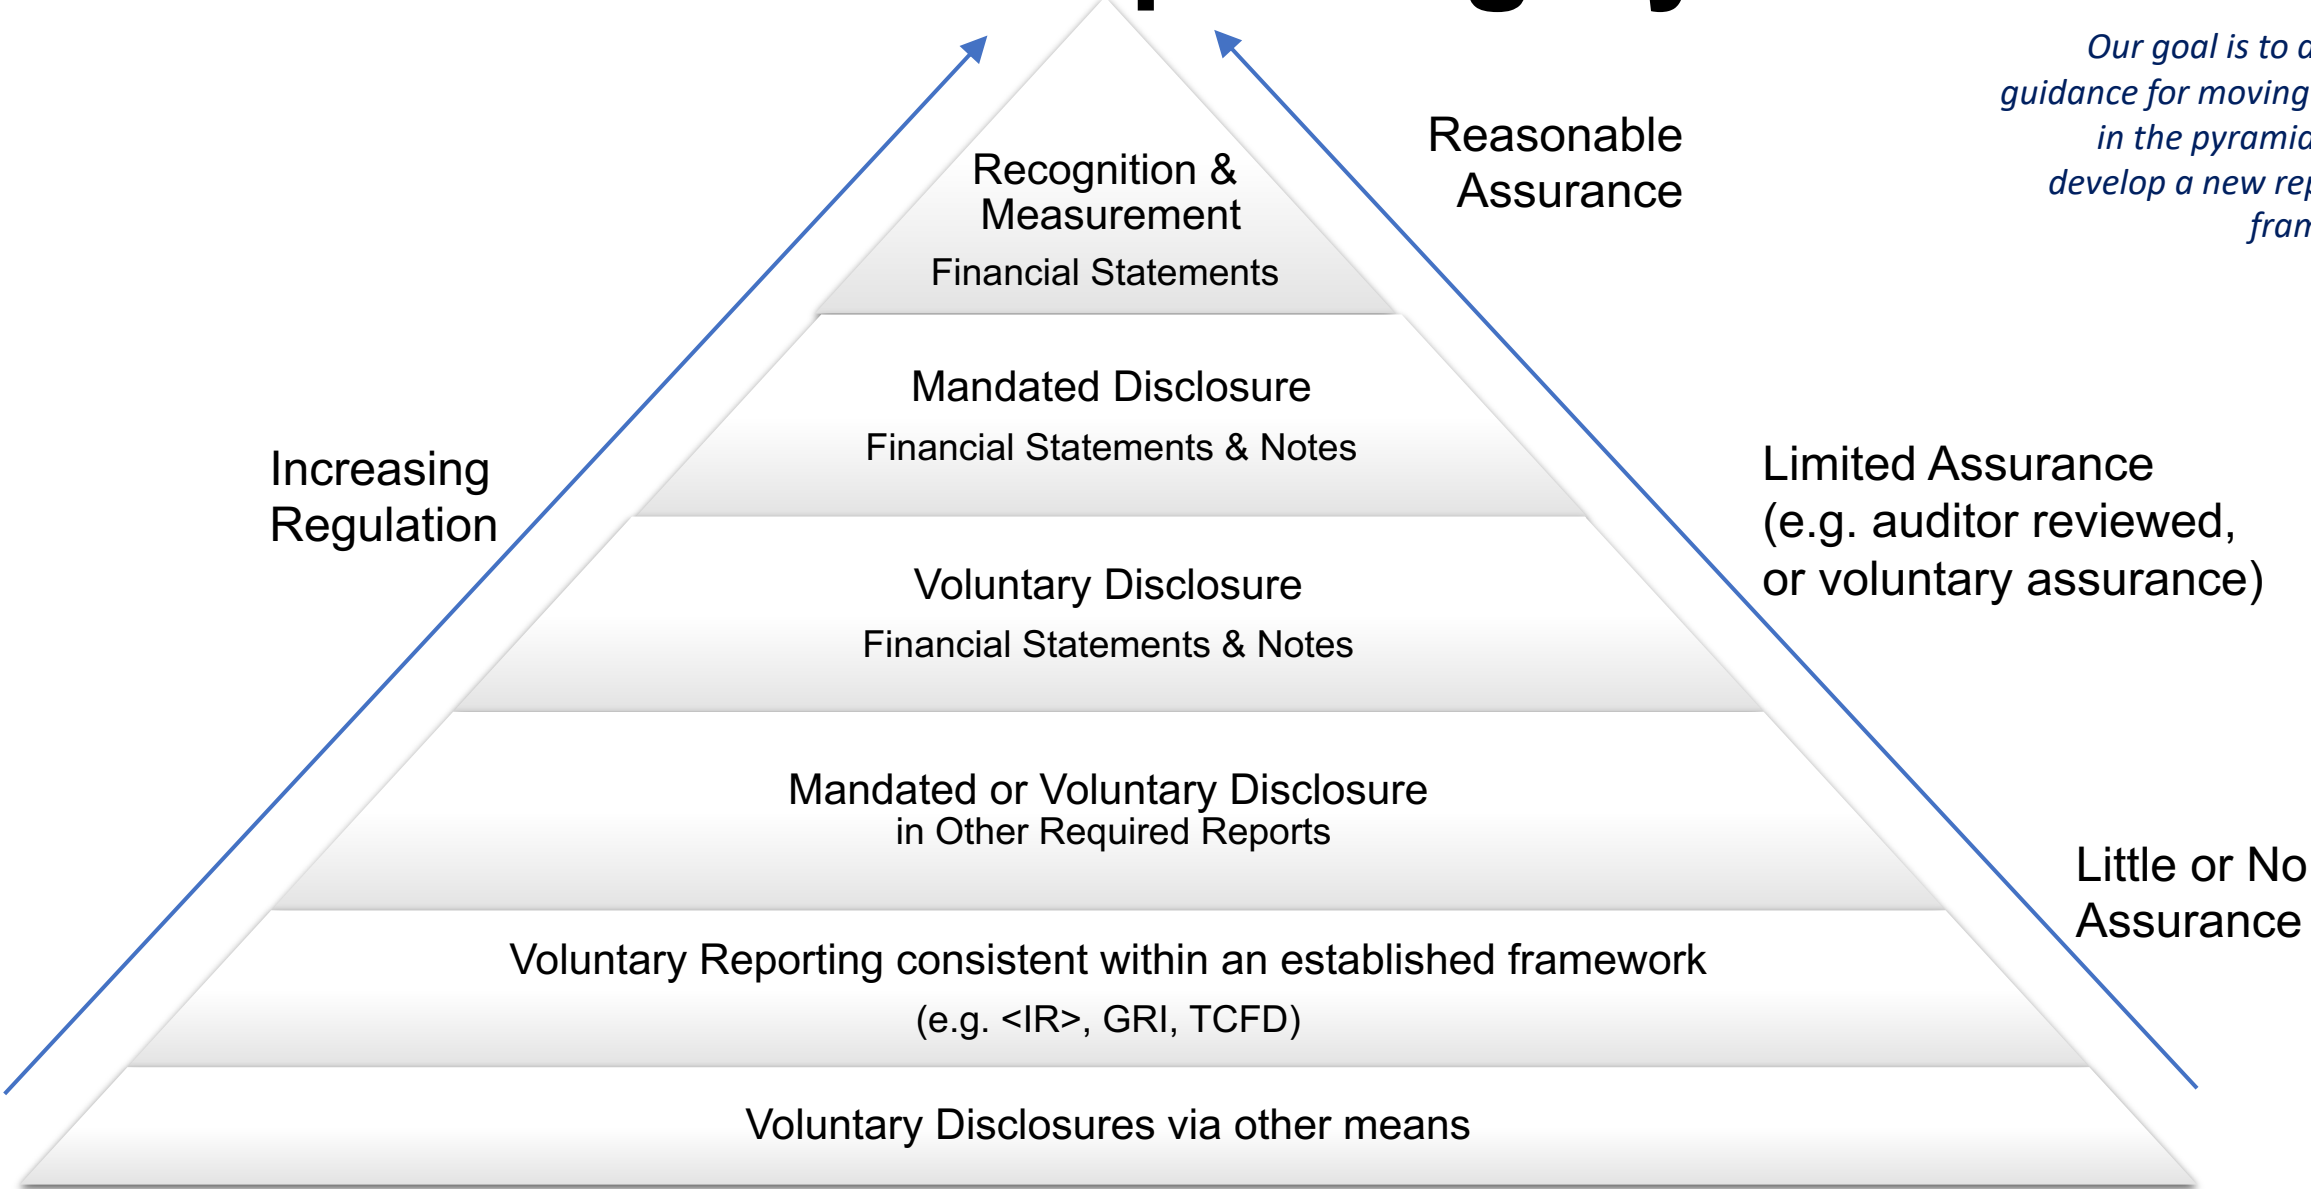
Our goal is to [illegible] guidance for moving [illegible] in the pyramid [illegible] develop a new rep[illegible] fram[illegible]

Reasonable Assurance

Recognition & Measurement
Financial Statements

Mandated Disclosure
Financial Statements & Notes

Increasing Regulation

Limited Assurance (e.g. auditor reviewed, or voluntary assurance)

Voluntary Disclosure
Financial Statements & Notes

Mandated or Voluntary Disclosure
in Other Required Reports

Little or No Assurance

Voluntary Reporting consistent within an established framework
(e.g. <IR>, GRI, TCFD)

Voluntary Disclosures via other means